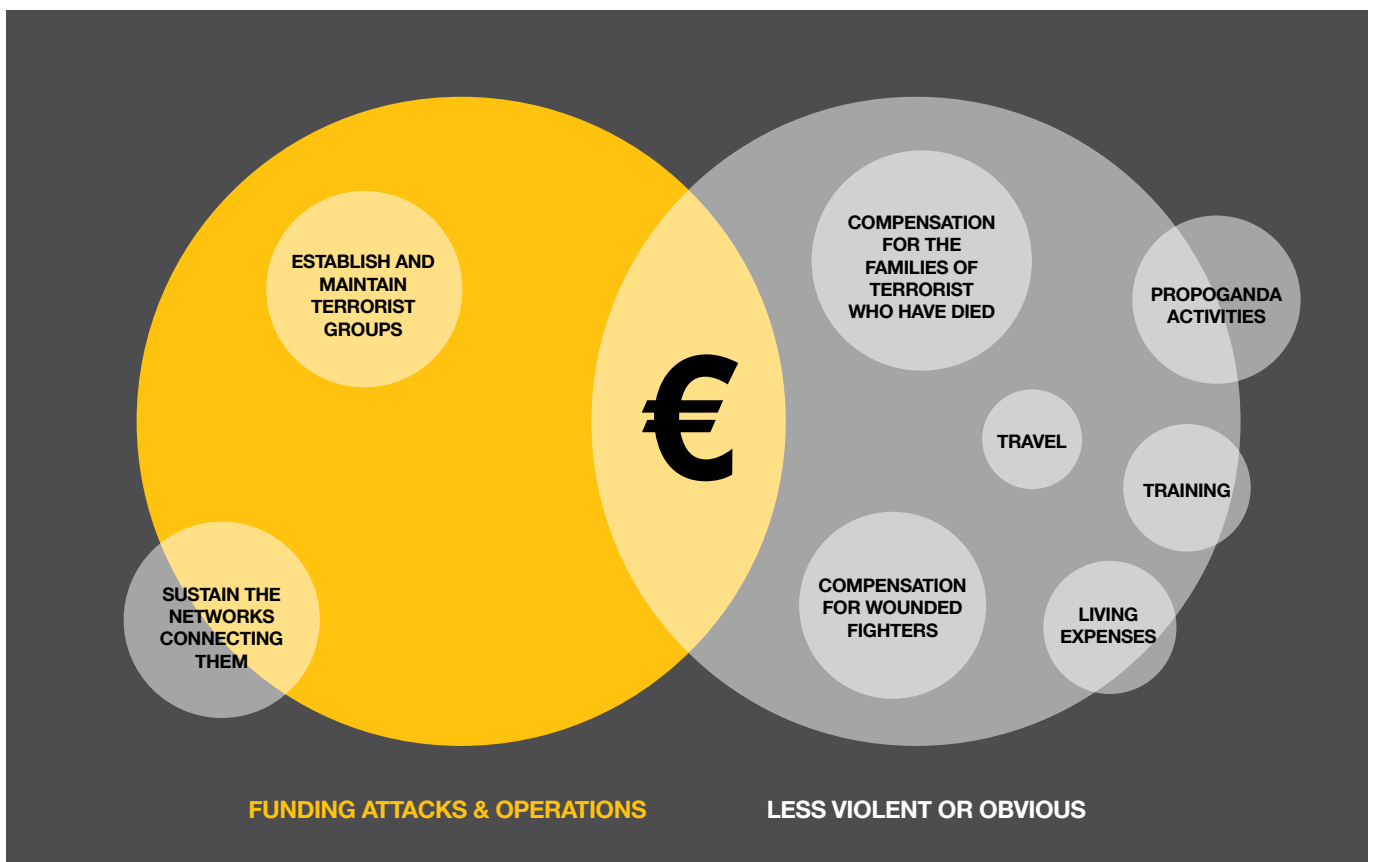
ESTABLISH AND MAINTAIN TERRORIST GROUPS

SUSTAIN THE NETWORKS CONNECTING THEM

€

COMPENSATION FOR THE FAMILIES OF TERRORIST WHO HAVE DIED

PROPOGANDA ACTIVITIES

TRAVEL

TRAINING

COMPENSATION FOR WOUNDED FIGHTERS

LIVING EXPENSES

FUNDING ATTACKS & OPERATIONS

LESS VIOLENT OR OBVIOUS